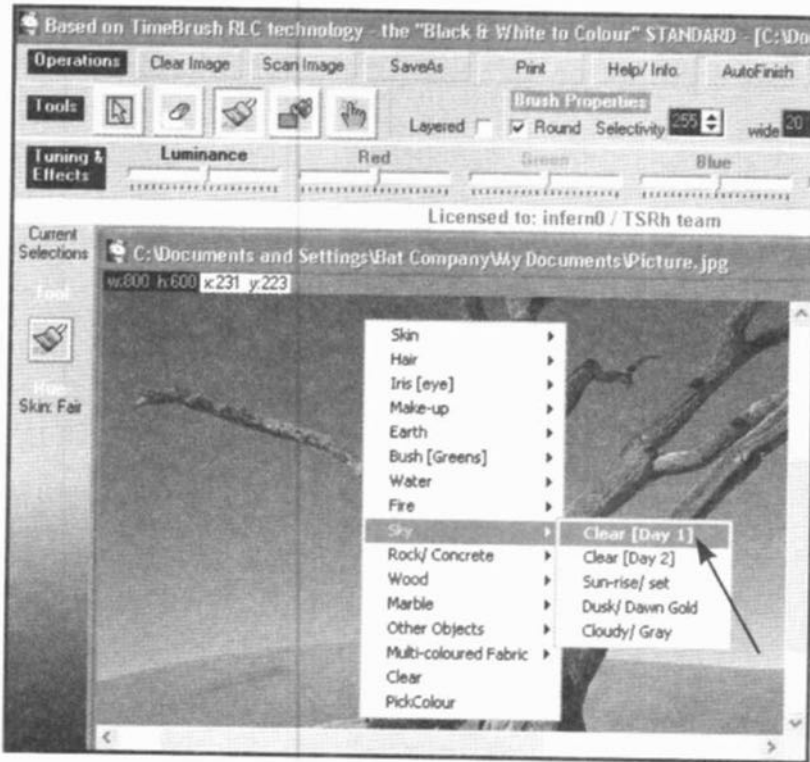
Based on TimeBrush RLC technology - the "Black & White to Colour" STANDARD - [C:\Do

Operations | Clear Image | Scan Image | SaveAs | Print | Help/ Info. | AutoFinish

Tools

Brush Properties

Layered ☐ ☑ Round Selectivity 255 wide 20

Tuning & Effects | Luminance | Red | Green | Blue

Licensed to: infern0 / TSRh team

Current Selections

Tool

Hue: Skin: Fair

C:\Documents and Settings\Bat Company\My Documents\Picture.jpg

w:800 h:600 x:231 y:223

Skin
Hair
Iris [eye]
Make-up
Earth
Bush [Greens]
Water
Fire
Sky
Rock/ Concrete
Wood
Marble
Other Objects
Multi-coloured Fabric
Clear
PickColour

Clear [Day 1]
Clear [Day 2]
Sun-rise/ set
Dusk/ Dawn Gold
Cloudy/ Gray